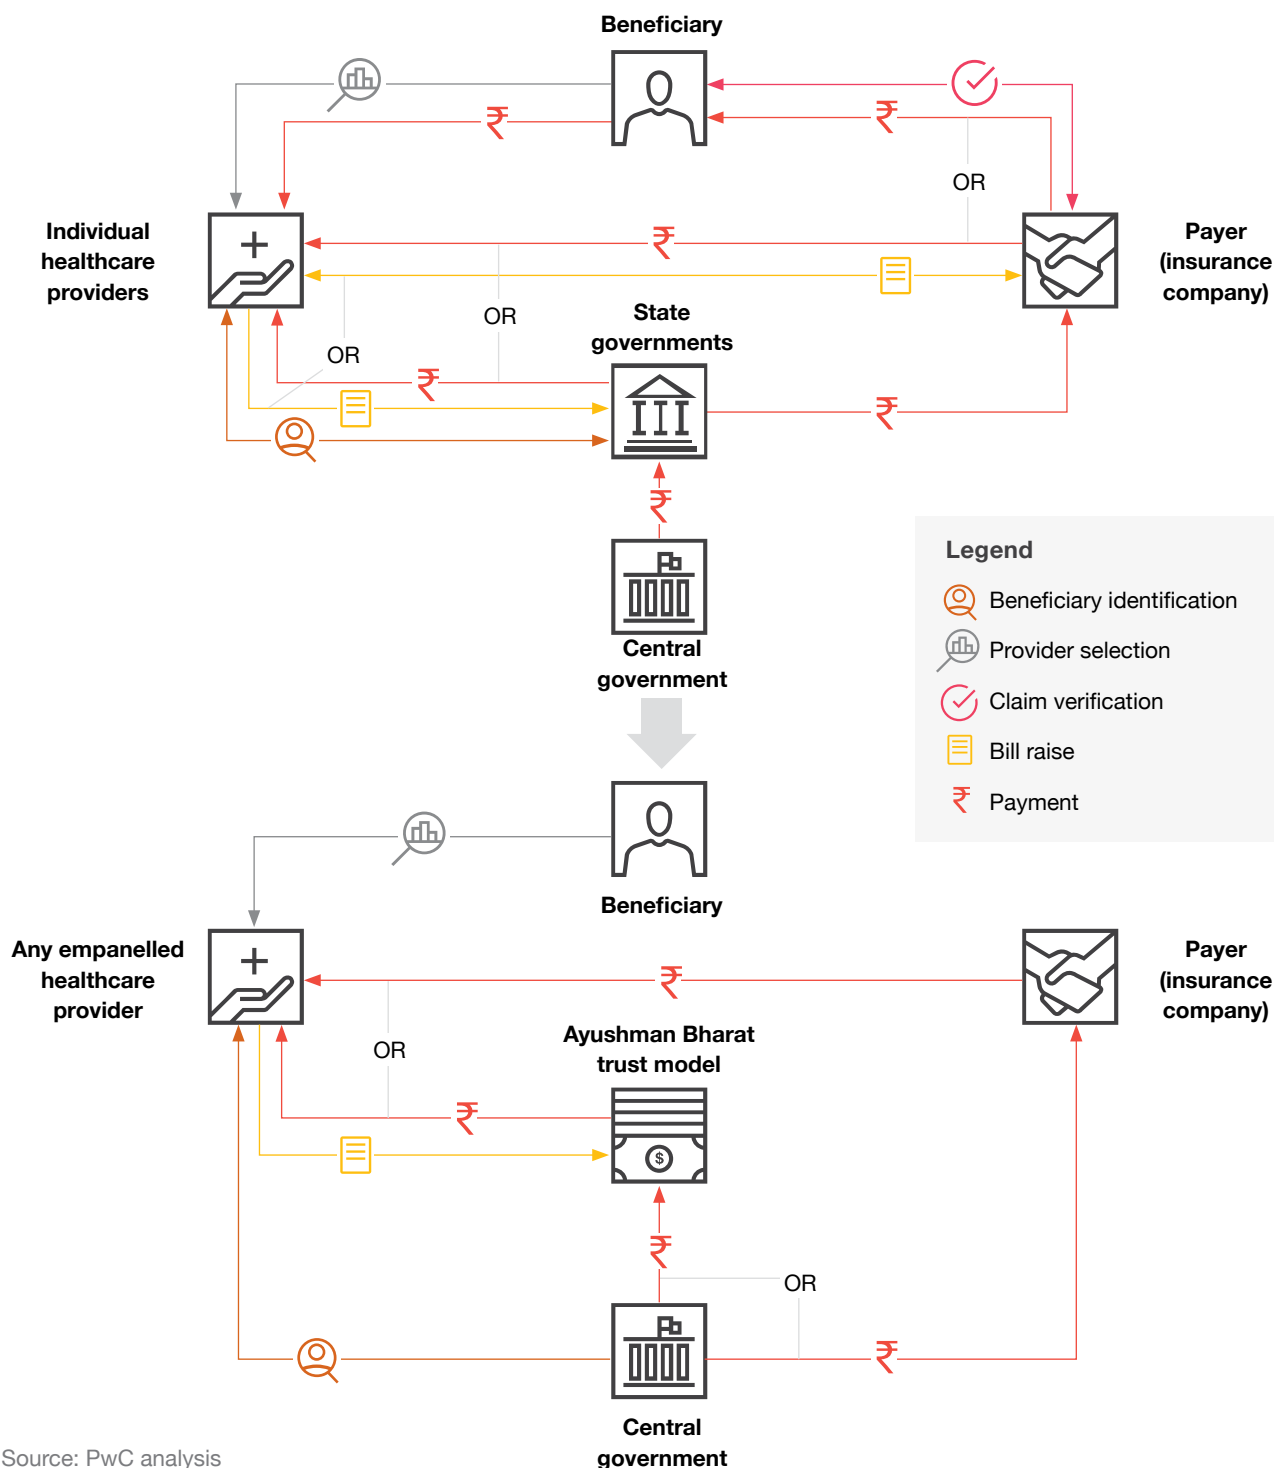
Beneficiary

₹

₹

OR

Individual healthcare providers

₹

Payer (insurance company)

OR

State governments

OR

₹

₹

₹

Central government

Legend

Beneficiary identification

Provider selection

Claim verification

Bill raise

₹ Payment

Beneficiary

Any empanelled healthcare provider

₹

Payer (insurance company)

OR

Ayushman Bharat trust model

₹

$

₹

OR

₹

Central government

Source: PwC analysis